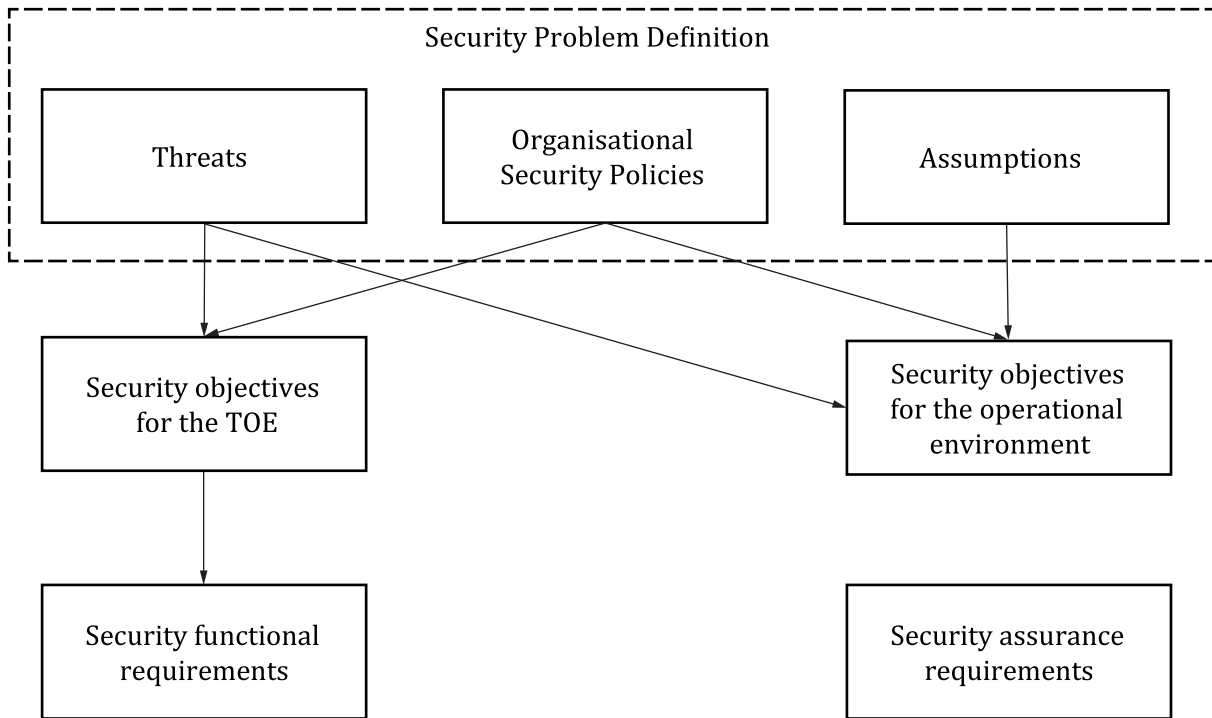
Security Problem Definition

Threats

Organisational Security Policies

Assumptions

Security objectives for the TOE

Security objectives for the operational environment

Security functional requirements

Security assurance requirements